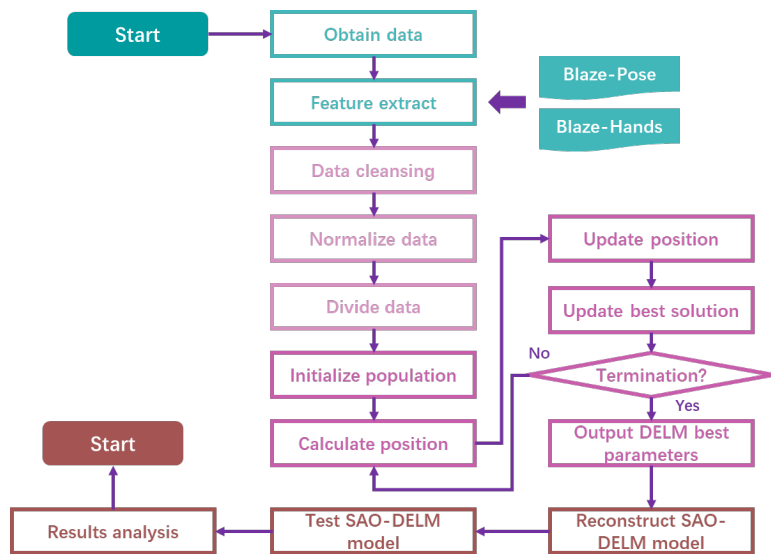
Start

Obtain data

Feature extract

Blaze-Pose

Blaze-Hands

Data cleansing

Normalize data

Divide data

Initialize population

Calculate position

Update position

Update best solution

No

Termination?

Yes

Output DELM best parameters

Reconstruct SAO-DELM model

Test SAO-DELM model

Results analysis

Start